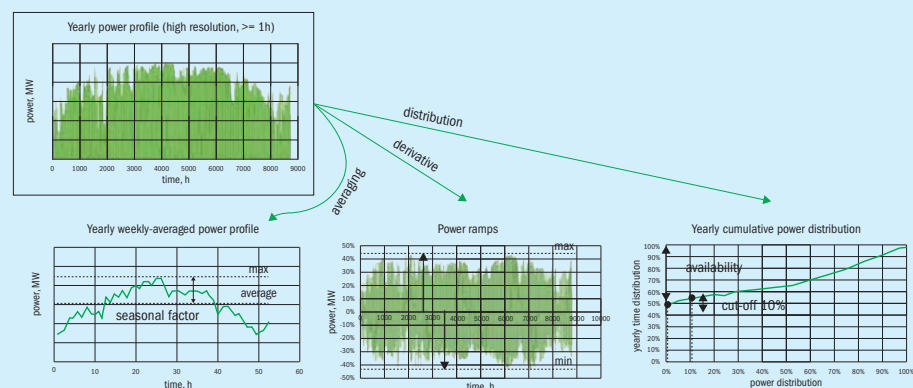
Yearly power profile (high resolution, >= 1h)

power, MW

0 1000 2000 3000 4000 5000 6000 7000 8000 9000

time, h

distribution

derivative

averaging

Yearly weekly-averaged power profile

power, MW

max

average

seasonal factor

0 10 20 30 40 50 60

time, h

Power ramps

50% 40% 30% 20% 10% 0% -10% -20% -30% -40% -50%

power, MW

max

0 1000 2000 3000 4000 5000 6000 7000 8000 9000 10000

min

time, h

Yearly cumulative power distribution

100% 90% 80% 70% 60% 50% 40% 30% 20% 10% 0%

yearly time distribution

availability

cut-off 10%

0% 10% 20% 30% 40% 50% 60% 70% 80% 90% 100%

power distribution